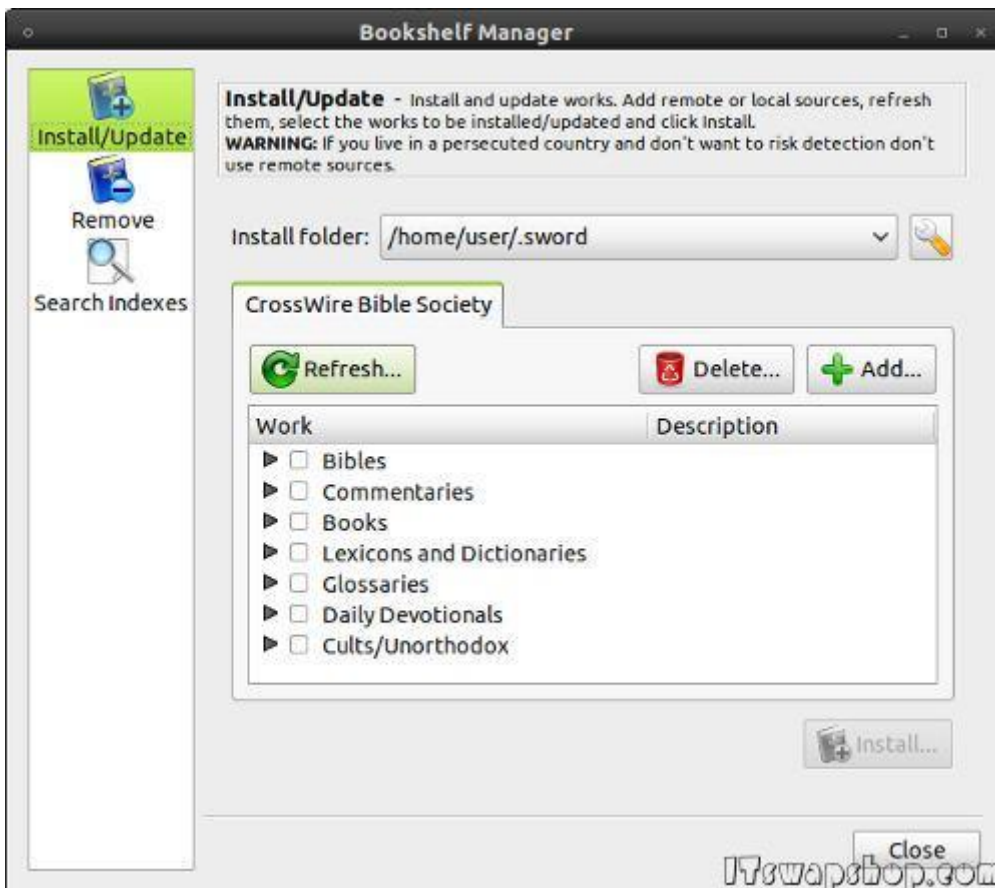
Bookshelf Manager

Install/Update

Remove

Search Indexes

**Install/Update** - Install and update works. Add remote or local sources, refresh them, select the works to be installed/updated and click Install.
**WARNING:** If you live in a persecuted country and don't want to risk detection don't use remote sources.

Install folder: /home/user/.sword

CrossWire Bible Society

Refresh...

Delete...

Add...

| Work | Description |
|---|---|
| Bibles | |
| Commentaries | |
| Books | |
| Lexicons and Dictionaries | |
| Glossaries | |
| Daily Devotionals | |
| Cults/Unorthodox | |

Install...

Close

ITswapshop.com